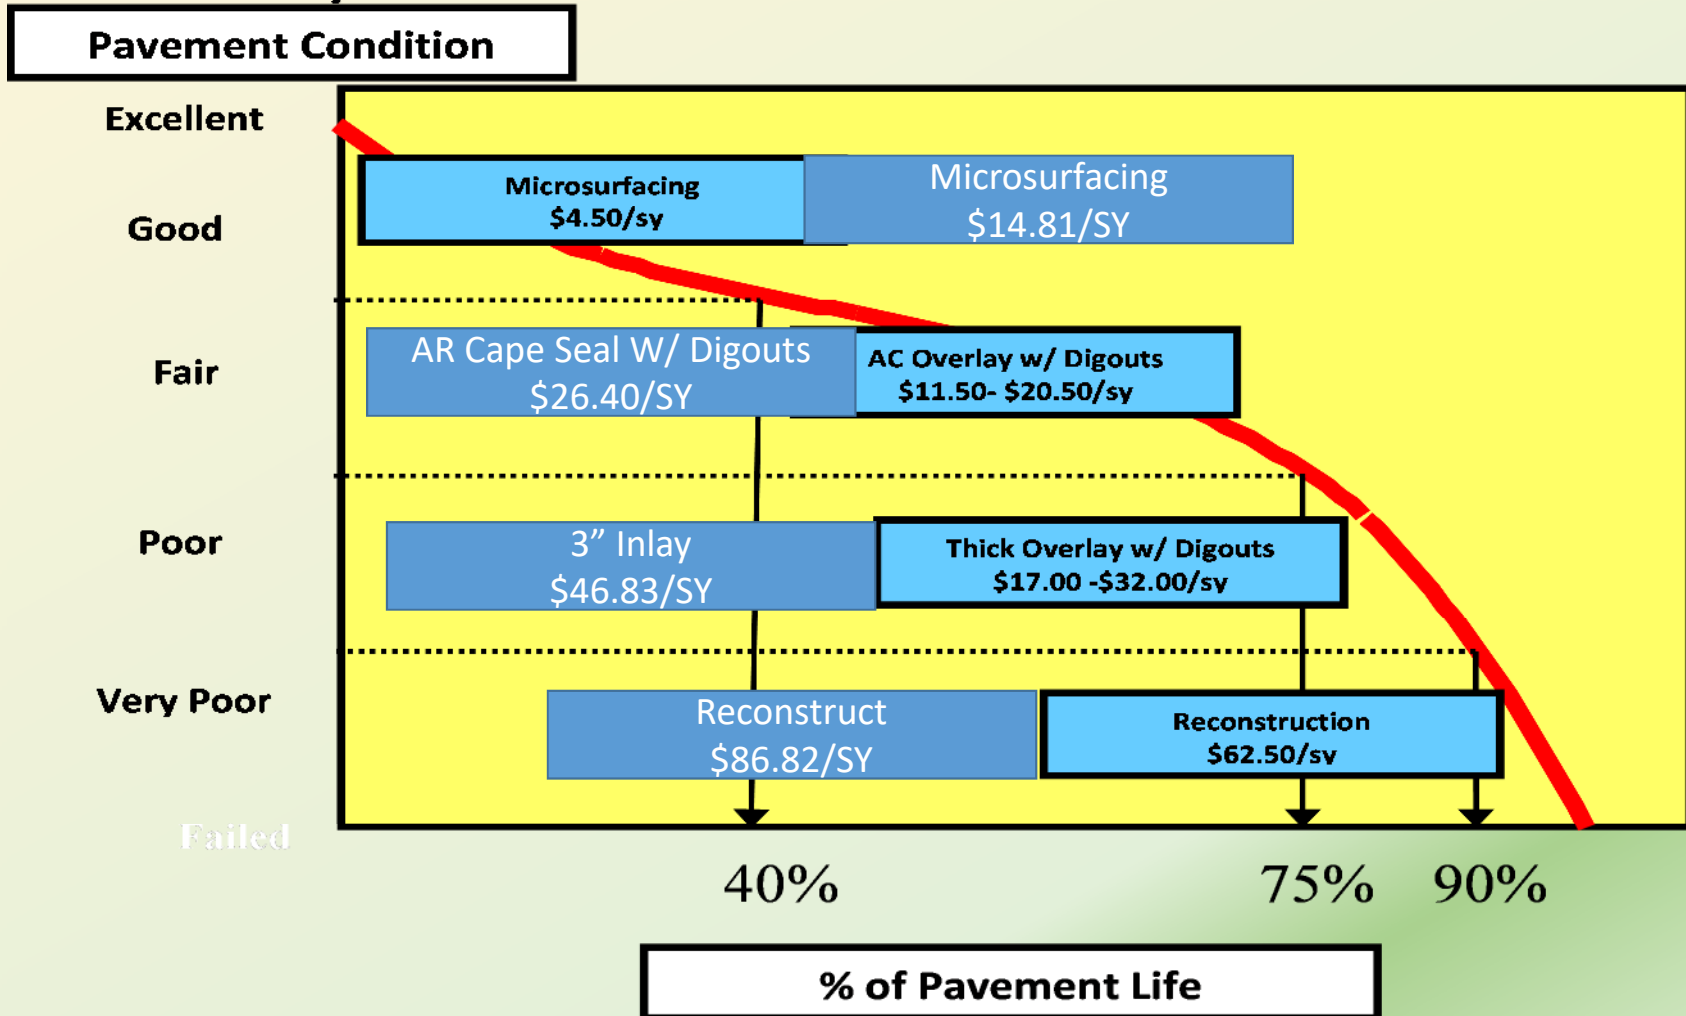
Pavement Condition

Excellent

Good

Fair

Poor

Very Poor

Failed

Microsurfacing
$4.50/sy

Microsurfacing
$14.81/SY

AR Cape Seal W/ Digouts
$26.40/SY

AC Overlay w/ Digouts
$11.50- $20.50/sy

3” Inlay
$46.83/SY

Thick Overlay w/ Digouts
$17.00 -$32.00/sy

Reconstruct
$86.82/SY

Reconstruction
$62.50/sy

40%

75%

90%

% of Pavement Life